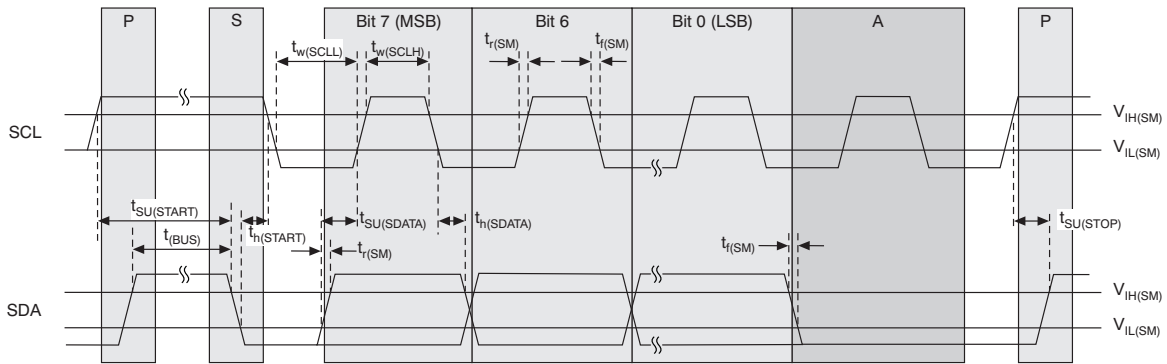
P
S
Bit 7 (MSB)
Bit 6
Bit 0 (LSB)
A
P

$t_{w(SCLL)}$
$t_{w(SCLH)}$
$t_{r(SM)}$
$t_{f(SM)}$

SCL
$V_{IH(SM)}$
$V_{IL(SM)}$

$t_{SU(START)}$
$t_{(BUS)}$
$t_{h(START)}$
$t_{SU(SDATA)}$
$t_{h(SDATA)}$
$t_{r(SM)}$
$t_{f(SM)}$
$t_{SU(STOP)}$

SDA
$V_{IH(SM)}$
$V_{IL(SM)}$